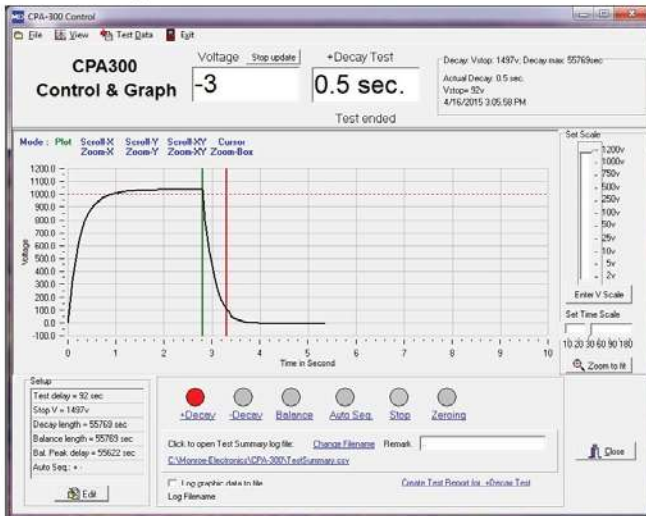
CPA-300 Control

File View Test Data Exit

CPA300
Control & Graph

Voltage Stop update
-3

+Decay Test
0.5 sec.
Test ended

Decay: Vstop: 1497v; Decay max: 55769sec
Actual Decay: 0.5 sec.
Vstop= 92v
4/16/2015 3:05:58 PM

Mode : Plot Scroll-X Zoom-X Scroll-Y Zoom-Y Scroll-XY Zoom-XY Cursor Zoom-Box

1200.0
1100.0
1000.0
900.0
800.0
700.0
600.0
500.0
400.0
300.0
200.0
100.0
0.0
-100.0

Voltage

0 1 2 3 4 5 6 7 8 9 10
Time in Second

Set Scale
1200v
1000v
750v
500v
250v
100v
50v
25v
10v
5v
2v

Enter V Scale

Set Time Scale
10 20 30 60 90 180

Zoom to fit

Setup
Test delay = 92 sec
Stop V = 1497v
Decay length = 55769 sec
Balance length = 55769 sec
Bal. Peak delay = 55622 sec
Auto Seq.: + -

Edit

+Decay -Decay Balance Auto Seq. Stop Zeroing

Click to open Test Summary log file: Change Filename Remark
C:\Monroe-Electronics\CPA-300\TestSummary.csv

Log graphic data to file
Log Filename

Create Test Report for +Decay Test

Close